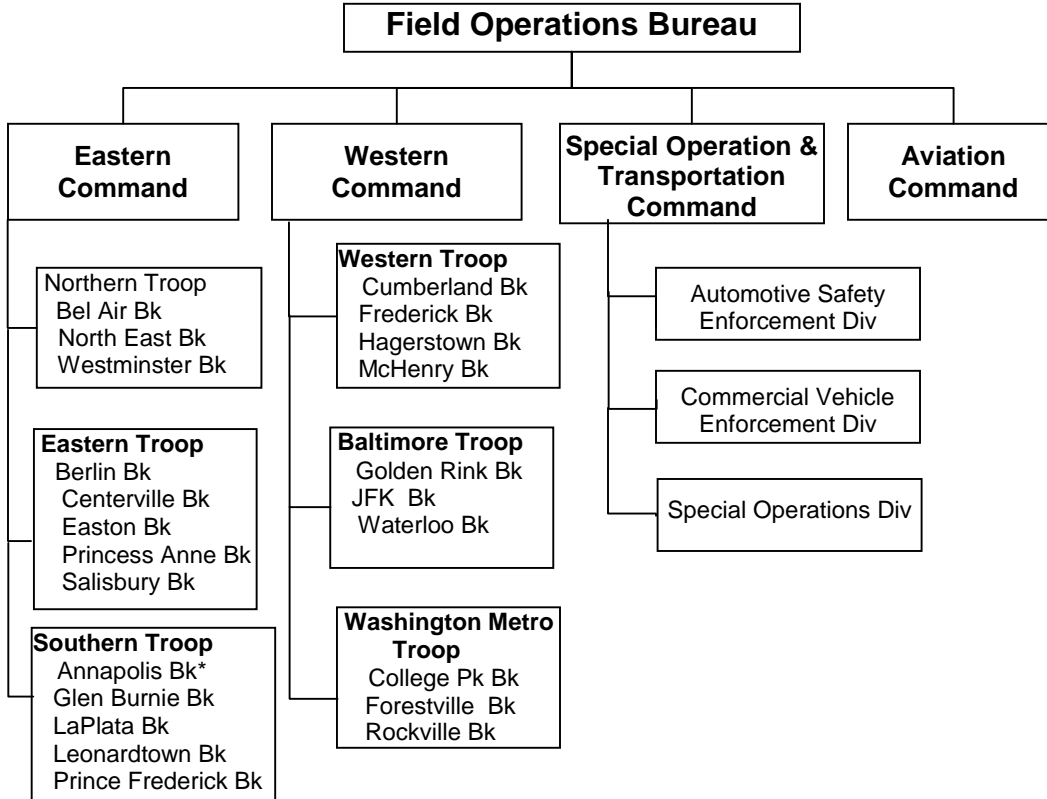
Field Operations Bureau

Eastern Command

Western Command

Special Operation & Transportation Command

Aviation Command

Northern Troop
Bel Air Bk
North East Bk
Westminster Bk

Eastern Troop
Berlin Bk
Centerville Bk
Easton Bk
Princess Anne Bk
Salisbury Bk

Southern Troop
Annapolis Bk*
Glen Burnie Bk
LaPlata Bk
Leonardtown Bk
Prince Frederick Bk

Western Troop
Cumberland Bk
Frederick Bk
Hagerstown Bk
McHenry Bk

Baltimore Troop
Golden Rink Bk
JFK Bk
Waterloo Bk

Washington Metro Troop
College Pk Bk
Forestville Bk
Rockville Bk

Automotive Safety Enforcement Div

Commercial Vehicle Enforcement Div

Special Operations Div